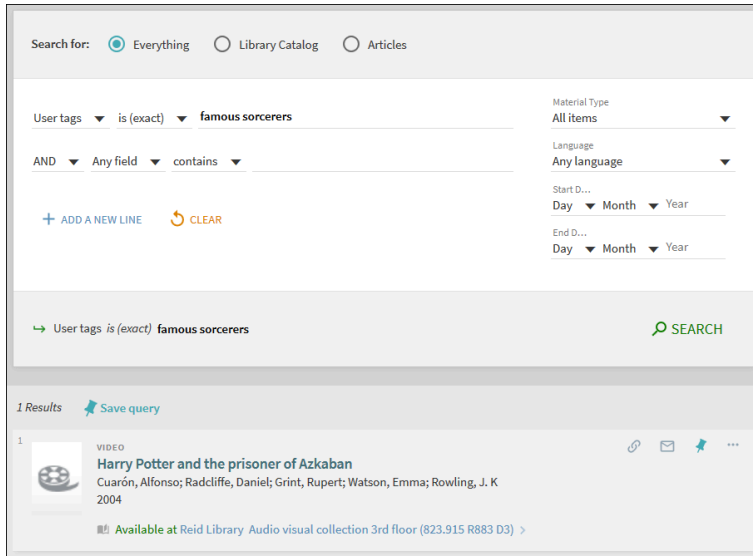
Search for: Everything Library Catalog Articles

User tags is (exact) famous sorcerers

AND Any field contains

+ ADD A NEW LINE CLEAR

Material Type
All items

Language
Any language

Start D...
Day Month Year

End D...
Day Month Year

User tags is (exact) famous sorcerers

SEARCH

1 Results Save query

1

VIDEO
Harry Potter and the prisoner of Azkaban
Cuarón, Alfonso; Radcliffe, Daniel; Grint, Rupert; Watson, Emma; Rowling, J. K
2004

Available at Reid Library Audio visual collection 3rd floor (823.915 R883 D3) >

...